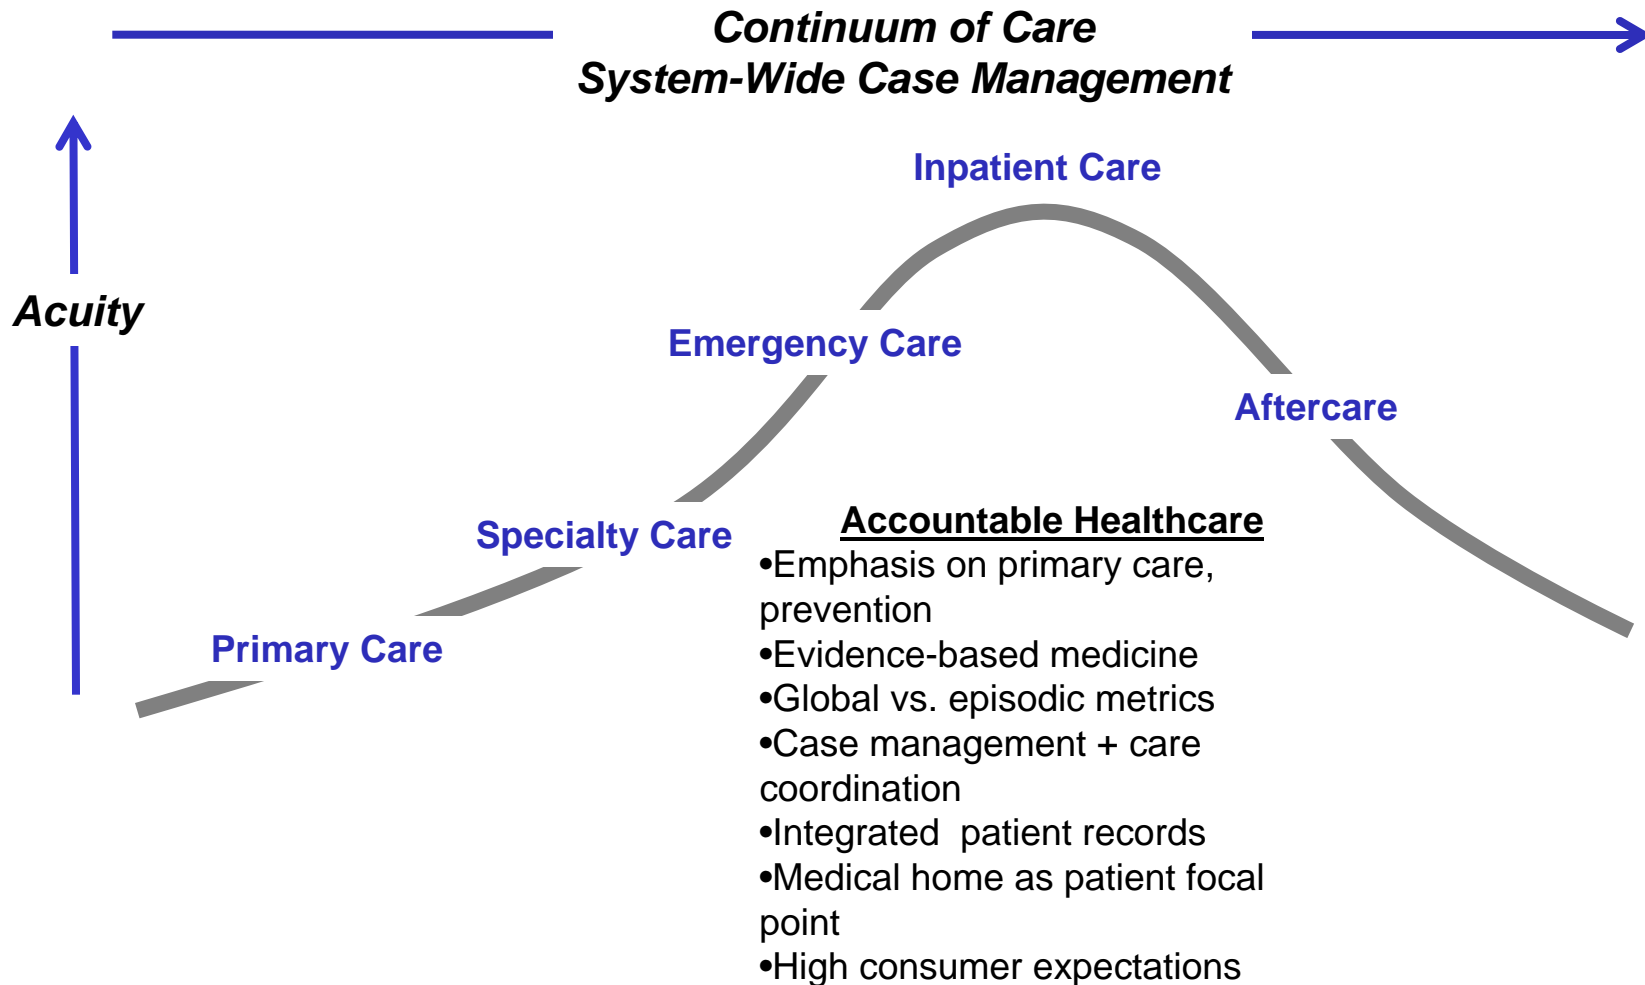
Continuum of Care
System-Wide Case Management

Acuity

Inpatient Care

Emergency Care

Aftercare

Specialty Care

Primary Care

Accountable Healthcare
•Emphasis on primary care, prevention
•Evidence-based medicine
•Global vs. episodic metrics
•Case management + care coordination
•Integrated patient records
•Medical home as patient focal point
•High consumer expectations